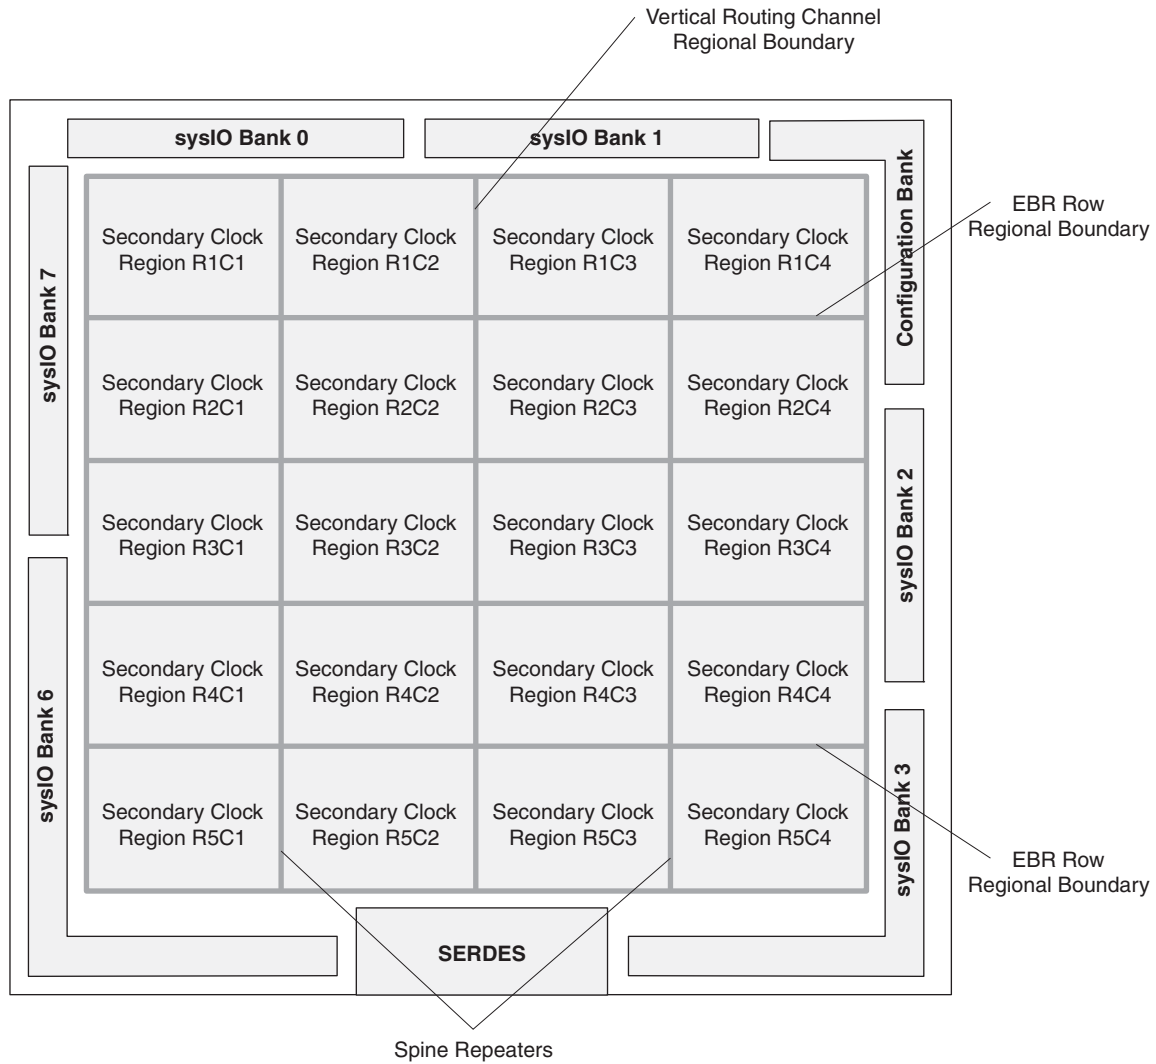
Vertical Routing Channel Regional Boundary

sysIO Bank 0

sysIO Bank 1

Configuration Bank

EBR Row Regional Boundary

sysIO Bank 7

| Secondary Clock Region R1C1 | Secondary Clock Region R1C2 | Secondary Clock Region R1C3 | Secondary Clock Region R1C4 |
|---|---|---|---|
| Secondary Clock Region R2C1 | Secondary Clock Region R2C2 | Secondary Clock Region R2C3 | Secondary Clock Region R2C4 |
| Secondary Clock Region R3C1 | Secondary Clock Region R3C2 | Secondary Clock Region R3C3 | Secondary Clock Region R3C4 |
| Secondary Clock Region R4C1 | Secondary Clock Region R4C2 | Secondary Clock Region R4C3 | Secondary Clock Region R4C4 |
| Secondary Clock Region R5C1 | Secondary Clock Region R5C2 | Secondary Clock Region R5C3 | Secondary Clock Region R5C4 |

sysIO Bank 2

sysIO Bank 6

sysIO Bank 3

EBR Row Regional Boundary

SERDES

Spine Repeaters